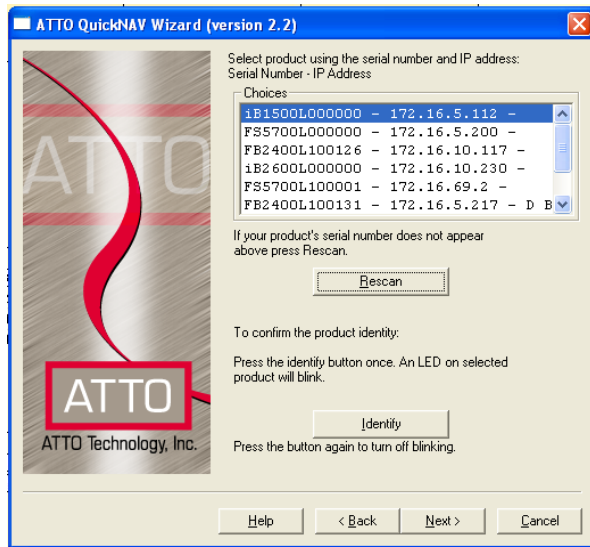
ATTO QuickNAV Wizard (version 2.2)

ATTO

ATTO

ATTO Technology, Inc.

Select product using the serial number and IP address:
Serial Number - IP Address

Choices

iB1500L000000 - 172.16.5.112 -
FS5700L000000 - 172.16.5.200 -
FB2400L100126 - 172.16.10.117 -
iB2600L000000 - 172.16.10.230 -
FS5700L100001 - 172.16.69.2 -
FB2400L100131 - 172.16.5.217 - D B

If your product's serial number does not appear above press Rescan.

Rescan

To confirm the product identity:

Press the identify button once. An LED on selected product will blink.

Identify

Press the button again to turn off blinking.

Help

< Back

Next >

Cancel